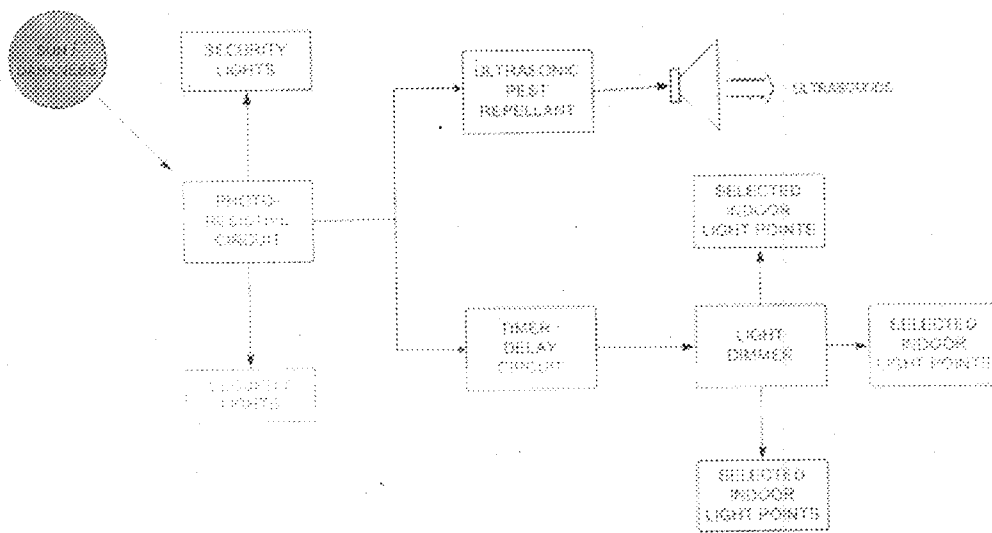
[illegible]

SECURITY LIGHTS

ULTRASONIC PEST REPELLANT

ULTRASOUNDS

PHOTO-RESISTIVE CIRCUIT

SELECTED INDOOR LIGHT POINTS

TIMER DELAY CIRCUIT

LIGHT DIMMER

SELECTED INDOOR LIGHT POINTS

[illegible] LIGHTS

SELECTED INDOOR LIGHT POINTS